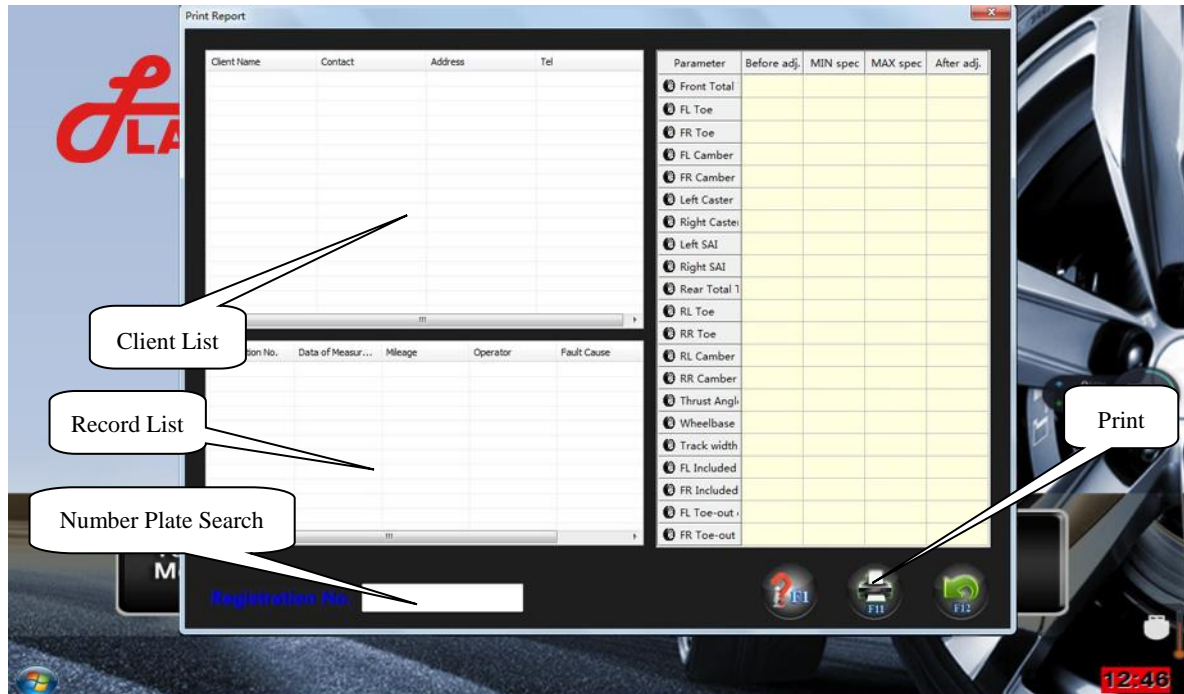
Print Report

| Client Name | Contact | Address | Tel |
|---|---|---|---|

Client List

| ...tion No. | Data of Measur... | Mileage | Operator | Fault Cause |
|---|---|---|---|---|

Record List

Number Plate Search

Registration No.

| Parameter | Before adj. | MIN spec | MAX spec | After adj. |
|---|---|---|---|---|
| Front Total | | | | |
| FL Toe | | | | |
| FR Toe | | | | |
| FL Camber | | | | |
| FR Camber | | | | |
| Left Caster | | | | |
| Right Caste | | | | |
| Left SAI | | | | |
| Right SAI | | | | |
| Rear Total T | | | | |
| RL Toe | | | | |
| RR Toe | | | | |
| RL Camber | | | | |
| RR Camber | | | | |
| Thrust Angl | | | | |
| Wheelbase | | | | |
| Track width | | | | |
| FL Included | | | | |
| FR Included | | | | |
| FL Toe-out | | | | |
| FR Toe-out | | | | |

Print

F1 F11 F12

M

12:46